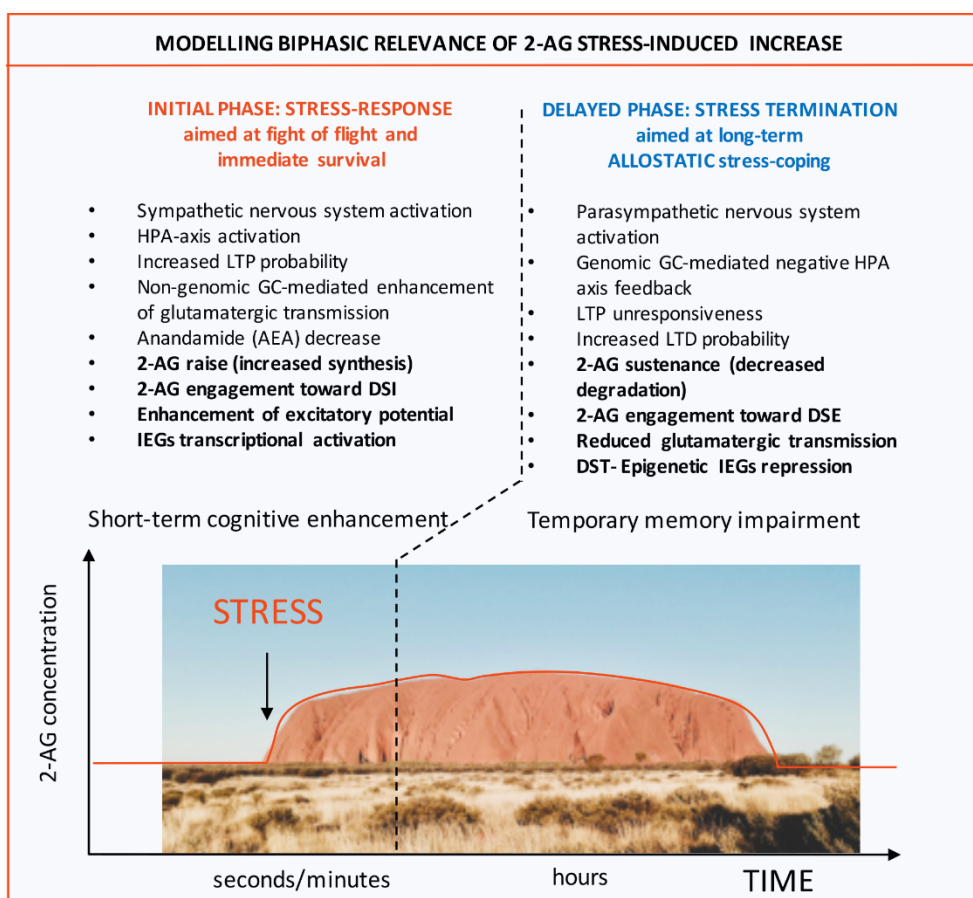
MODELLING BIPHASIC RELEVANCE OF 2-AG STRESS-INDUCED INCREASE

INITIAL PHASE: STRESS-RESPONSE aimed at fight of flight and immediate survival

- Sympathetic nervous system activation
- HPA-axis activation
- Increased LTP probability
- Non-genomic GC-mediated enhancement of glutamatergic transmission
- Anandamide (AEA) decrease
- **2-AG raise (increased synthesis)**
- **2-AG engagement toward DSI**
- **Enhancement of excitatory potential**
- **IEGs transcriptional activation**

DELAYED PHASE: STRESS TERMINATION aimed at long-term ALLOSTATIC stress-coping

- Parasympathetic nervous system activation
- Genomic GC-mediated negative HPA axis feedback
- LTP unresponsiveness
- Increased LTD probability
- **2-AG sustenance (decreased degradation)**
- **2-AG engagement toward DSE**
- **Reduced glutamatergic transmission**
- **DST- Epigenetic IEGs repression**

Short-term cognitive enhancement

Temporary memory impairment

2-AG concentration

STRESS

seconds/minutes

hours

TIME